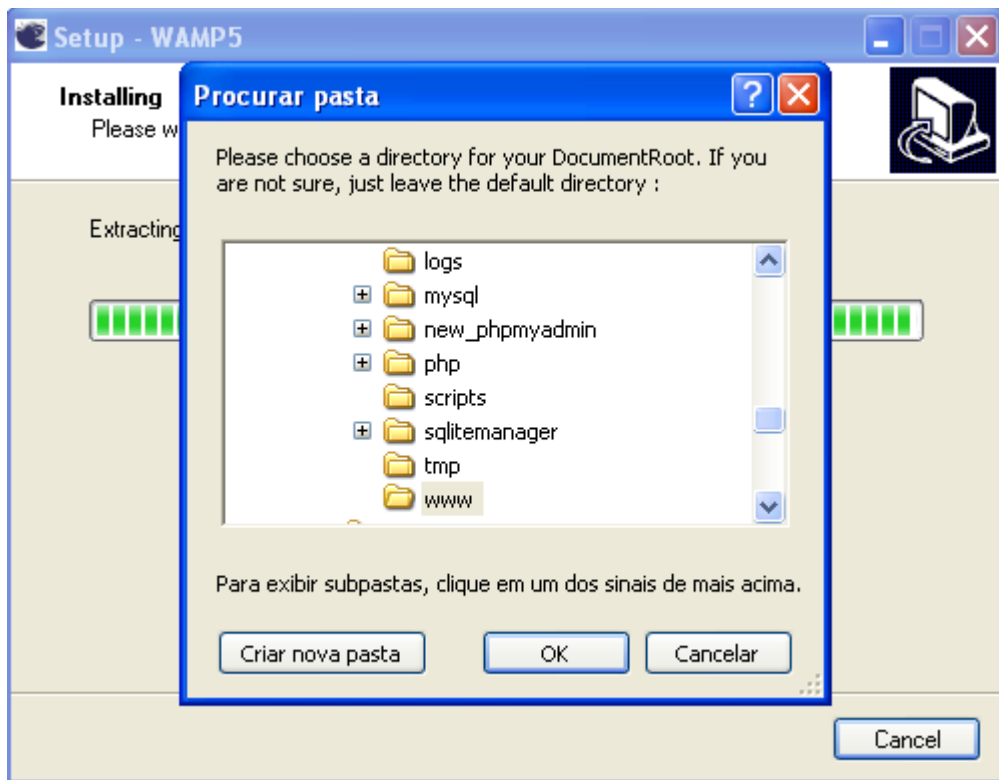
Setup - WAMP5

Installing

Please w

Extracting

Procurar pasta

?

Please choose a directory for your DocumentRoot. If you are not sure, just leave the default directory :

logs
mysql
new_phpmyadmin
php
scripts
sqlitemanager
tmp
www

Para exibir subpastas, clique em um dos sinais de mais acima.

Criar nova pasta

OK

Cancelar

Cancel